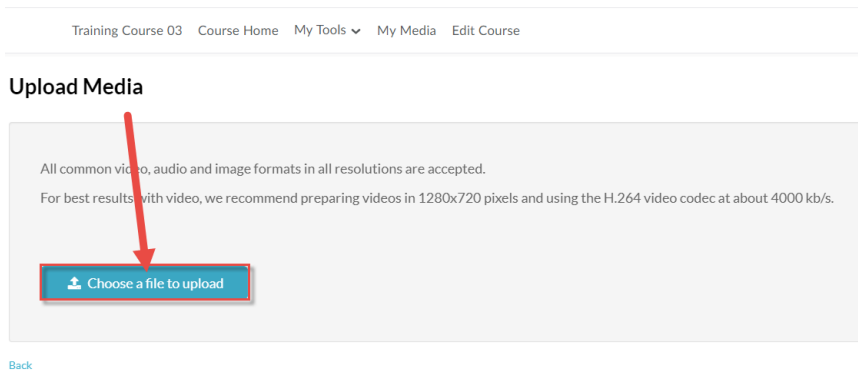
Training Course 03 Course Home My Tools My Media Edit Course

Upload Media

All common video, audio and image formats in all resolutions are accepted.

For best results with video, we recommend preparing videos in 1280x720 pixels and using the H.264 video codec at about 4000 kb/s.

Choose a file to upload

Back